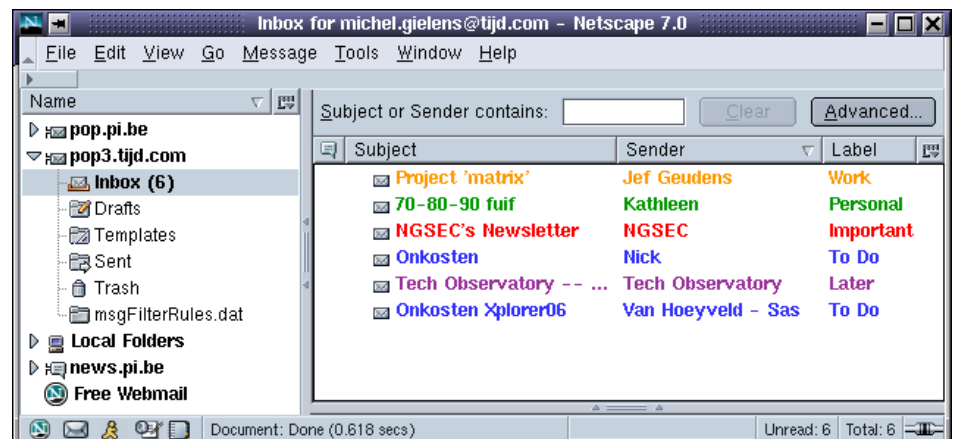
Inbox for michel.gielens@tijd.com - Netscape 7.0

File Edit View Go Message Tools Window Help

Name

pop.pi.be
pop3.tijd.com
Inbox (6)
Drafts
Templates
Sent
Trash
msgFilterRules.dat
Local Folders
news.pi.be
Free Webmail

Subject or Sender contains: Clear Advanced...

| Subject | Sender | Label |
|---|---|---|
| Project 'matrix' | Jef Geudens | Work |
| 70-80-90 fuif | Kathleen | Personal |
| NGSEC's Newsletter | NGSEC | Important |
| Onkosten | Nick | To Do |
| Tech Observatory -- ... | Tech Observatory | Later |
| Onkosten Xplorer06 | Van Hoeyveld - Sas | To Do |

Document: Done (0.618 secs) Unread: 6 Total: 6